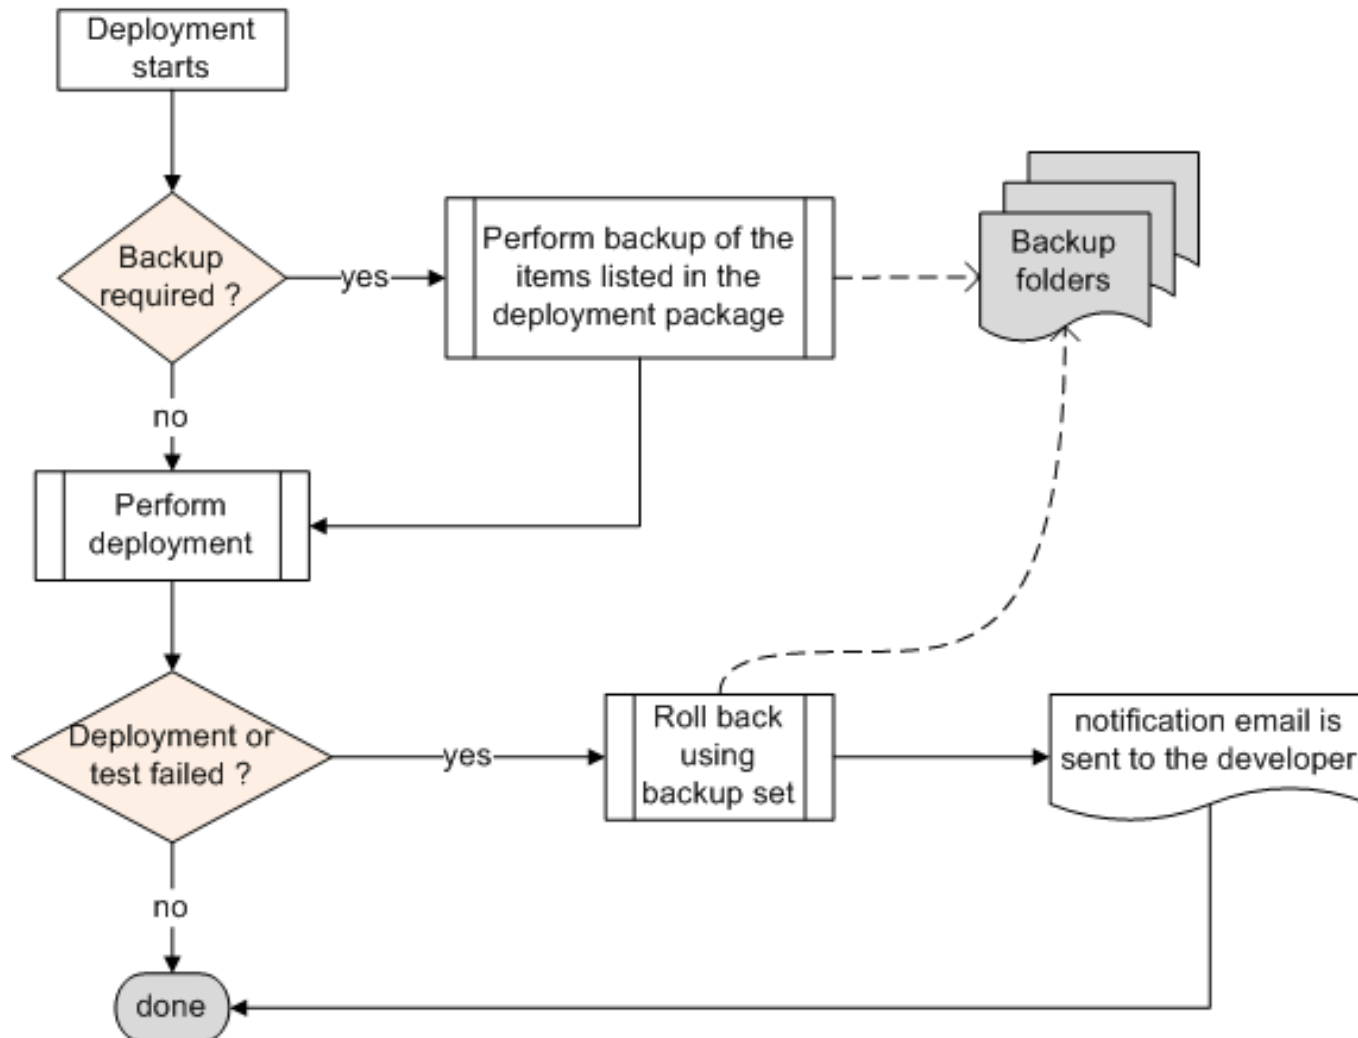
Deployment starts

Backup required ?

yes

Perform backup of the items listed in the deployment package

Backup folders

no

Perform deployment

Deployment or test failed ?

yes

Roll back using backup set

notification email is sent to the developer

no

done